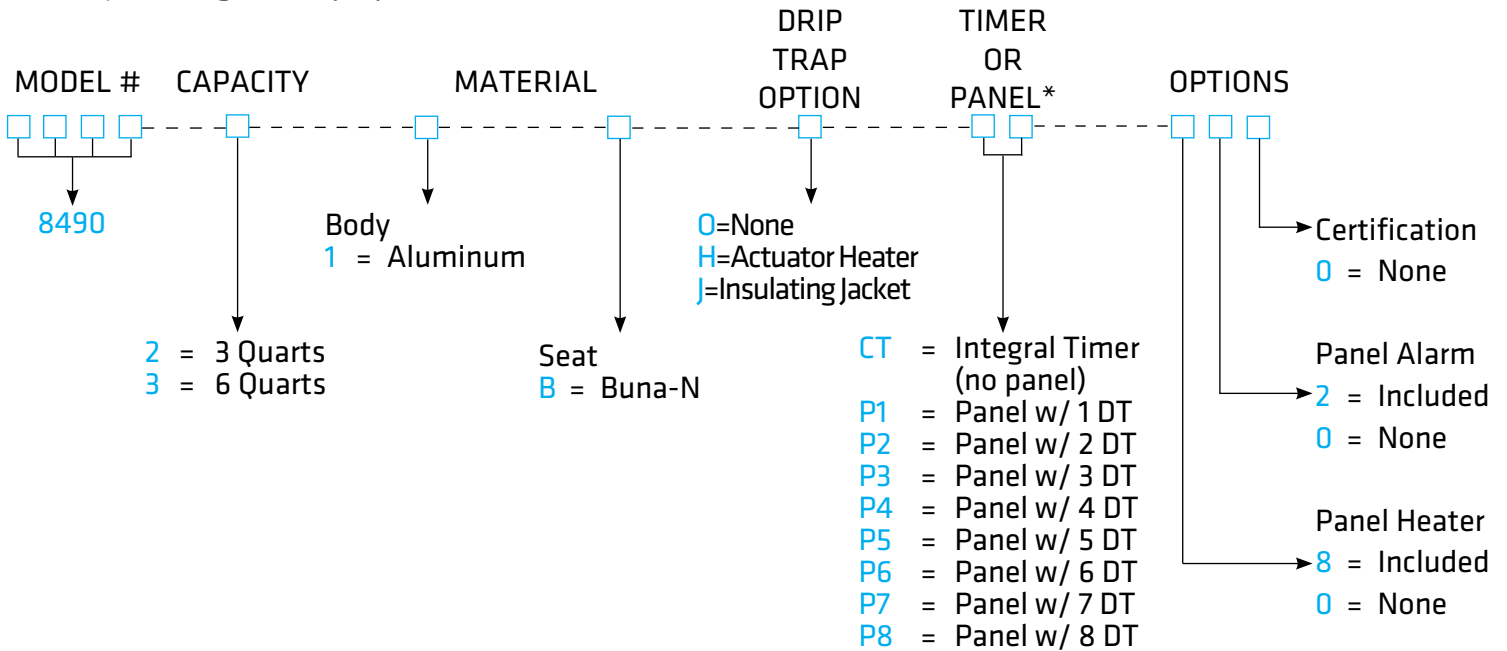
MODEL # CAPACITY MATERIAL DRIP TRAP OPTION TIMER OR PANEL* OPTIONS

8490

Body
1 = Aluminum

2 = 3 Quarts
3 = 6 Quarts

Seat
B = Buna-N

O=None
H=Actuator Heater
J=Insulating Jacket

CT = Integral Timer (no panel)
P1 = Panel w/ 1 DT
P2 = Panel w/ 2 DT
P3 = Panel w/ 3 DT
P4 = Panel w/ 4 DT
P5 = Panel w/ 5 DT
P6 = Panel w/ 6 DT
P7 = Panel w/ 7 DT
P8 = Panel w/ 8 DT

Certification
0 = None

Panel Alarm
2 = Included
0 = None

Panel Heater
8 = Included
0 = None